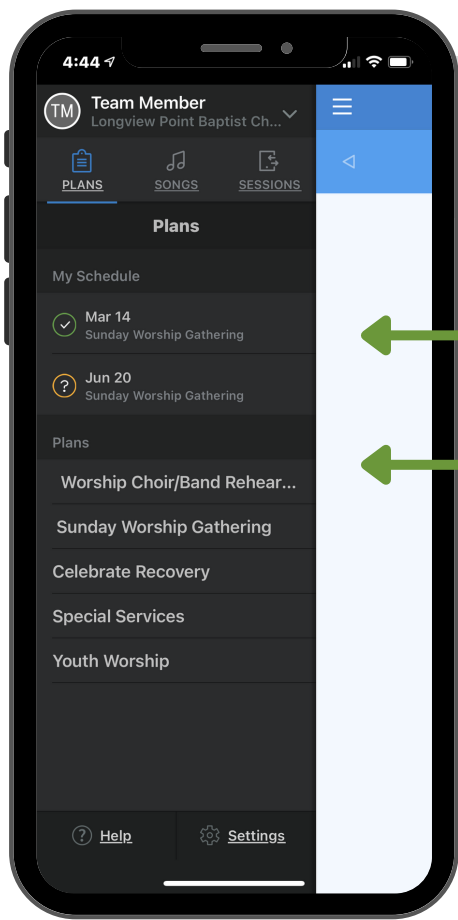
4:44

TM Team Member
Longview Point Baptist Ch...

PLANS SONGS SESSIONS

Plans

My Schedule

Mar 14
Sunday Worship Gathering

Jun 20
Sunday Worship Gathering

Plans

Worship Choir/Band Rehear...

Sunday Worship Gathering

Celebrate Recovery

Special Services

Youth Worship

Help Settings